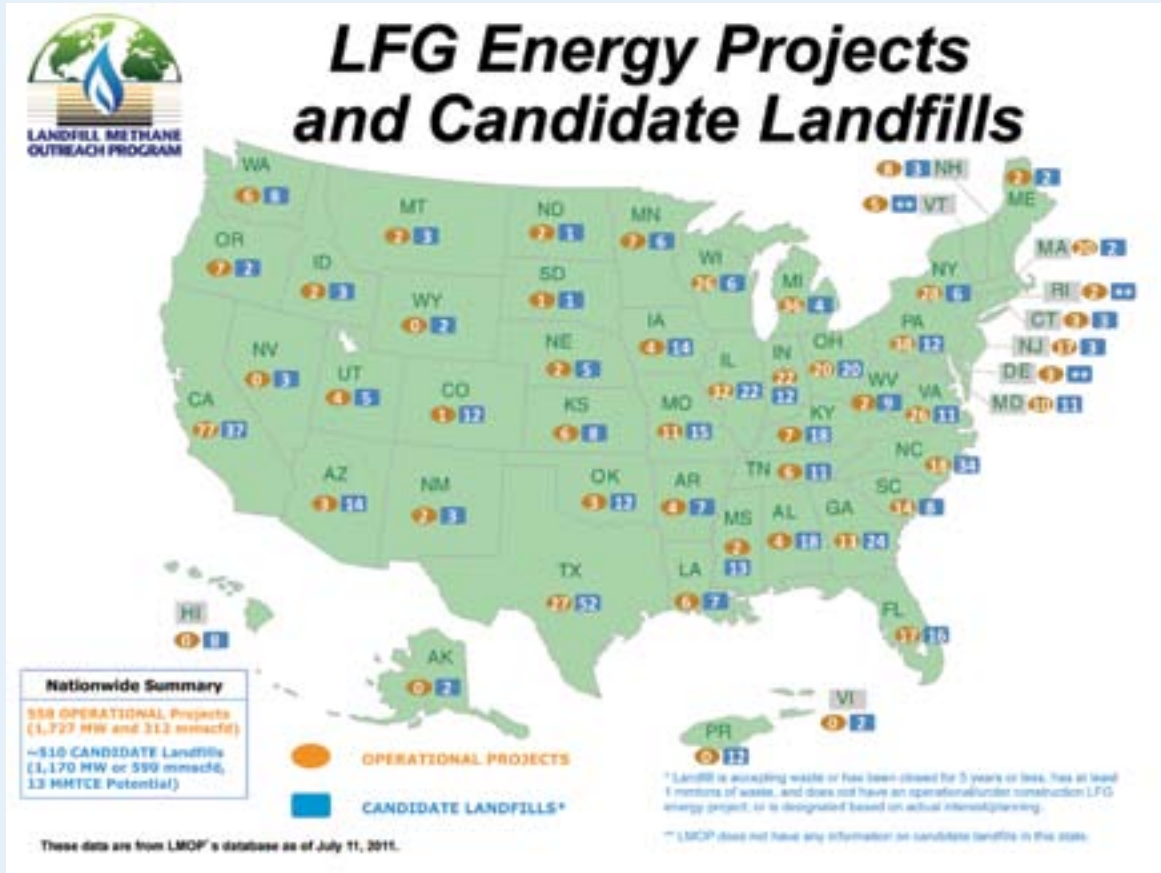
LANDFILL METHANE OUTREACH PROGRAM

LFG Energy Projects and Candidate Landfills

WA 6 8
OR 7 2
MT 2 3
ID 2 3
ND 2 1
MN 7 6
SD 1 1
WY 0 2
NV 0 3
UT 4 5
CO 1 12
NE 2 5
CA 77 37
KS 6 8
IA 4 14
WI 26 6
MI 36 4
IL 42 22
IN 22 12
OH 20 20
MO 11 15
KY 7 18
AZ 3 14
NM 2 3
OK 3 12
AR 4 7
TN 6 11
MS 2 13
AL 4 18
GA 11 24
TX 27 52
LA 6 7
FL 17 16
SC 14 8
NC 18 34
VA 26 11
WV 2 9
PA 38 12
NY 28 6
NH 8 3
VT 5 **
ME 2 2
MA 20 2
RI 2 **
CT 3 3
NJ 17 3
DE 3 **
MD 10 11
HI 0 8
AK 0 2
PR 0 12
VI 0 2

Nationwide Summary
558 OPERATIONAL Projects (1,727 MW and 312 mmscfd)
~510 CANDIDATE Landfills (1,170 MW or 590 mmscfd, 13 MMTCE Potential)

OPERATIONAL PROJECTS

CANDIDATE LANDFILLS*

* Landfill is accepting waste or has been closed for 5 years or less, has at least 1 millions of waste, and does not have an operational/under construction LFG energy project; or is designated based on actual interest/planning.

** LMOP does not have any information on candidate landfills in this state.

These data are from LMOP's database as of July 11, 2011.